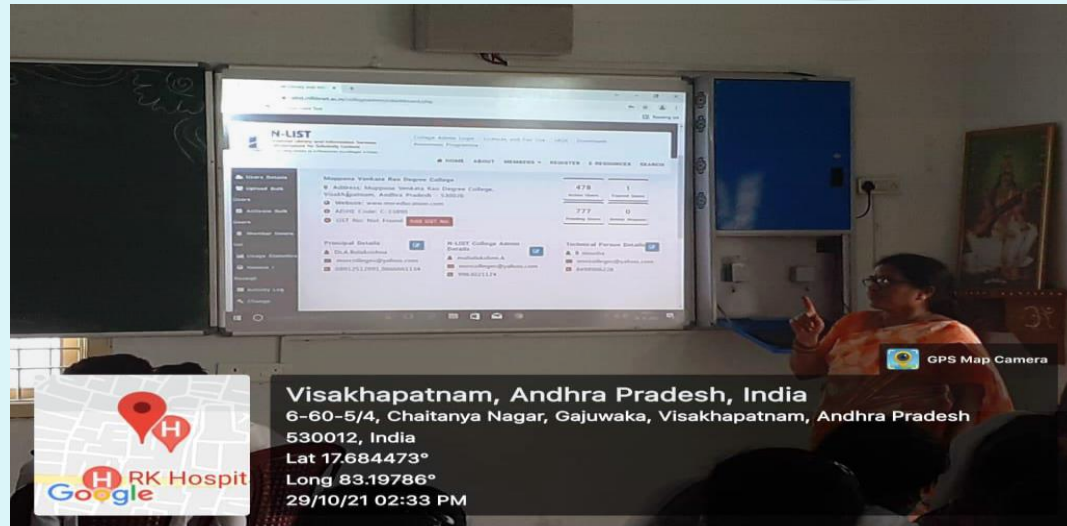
N-LIST

HOME ABOUT MEMBERS REGISTER E-RESOURCES SEARCH

Users Details
Upload Bulk Users
Activate Bulk Users
Member Users
Usage Statistics
Activity Log
Change

Mappona Venkata Rao Degree College
Address: Mappona Venkata Rao Degree College, Visakhapatnam, Andhra Pradesh - 530026
Website: www.mvrcollege.com
AISHE Code: C-11890
GST No: Not Found

478
1
777
0

Principal Details
N-LIST College Admin Details
Technical Person Details

GPS Map Camera

Visakhapatnam, Andhra Pradesh, India
6-60-5/4, Chaitanya Nagar, Gajuwaka, Visakhapatnam, Andhra Pradesh 530012, India
Lat 17.684473°
Long 83.19786°
29/10/21 02:33 PM

RK Hospit
Google